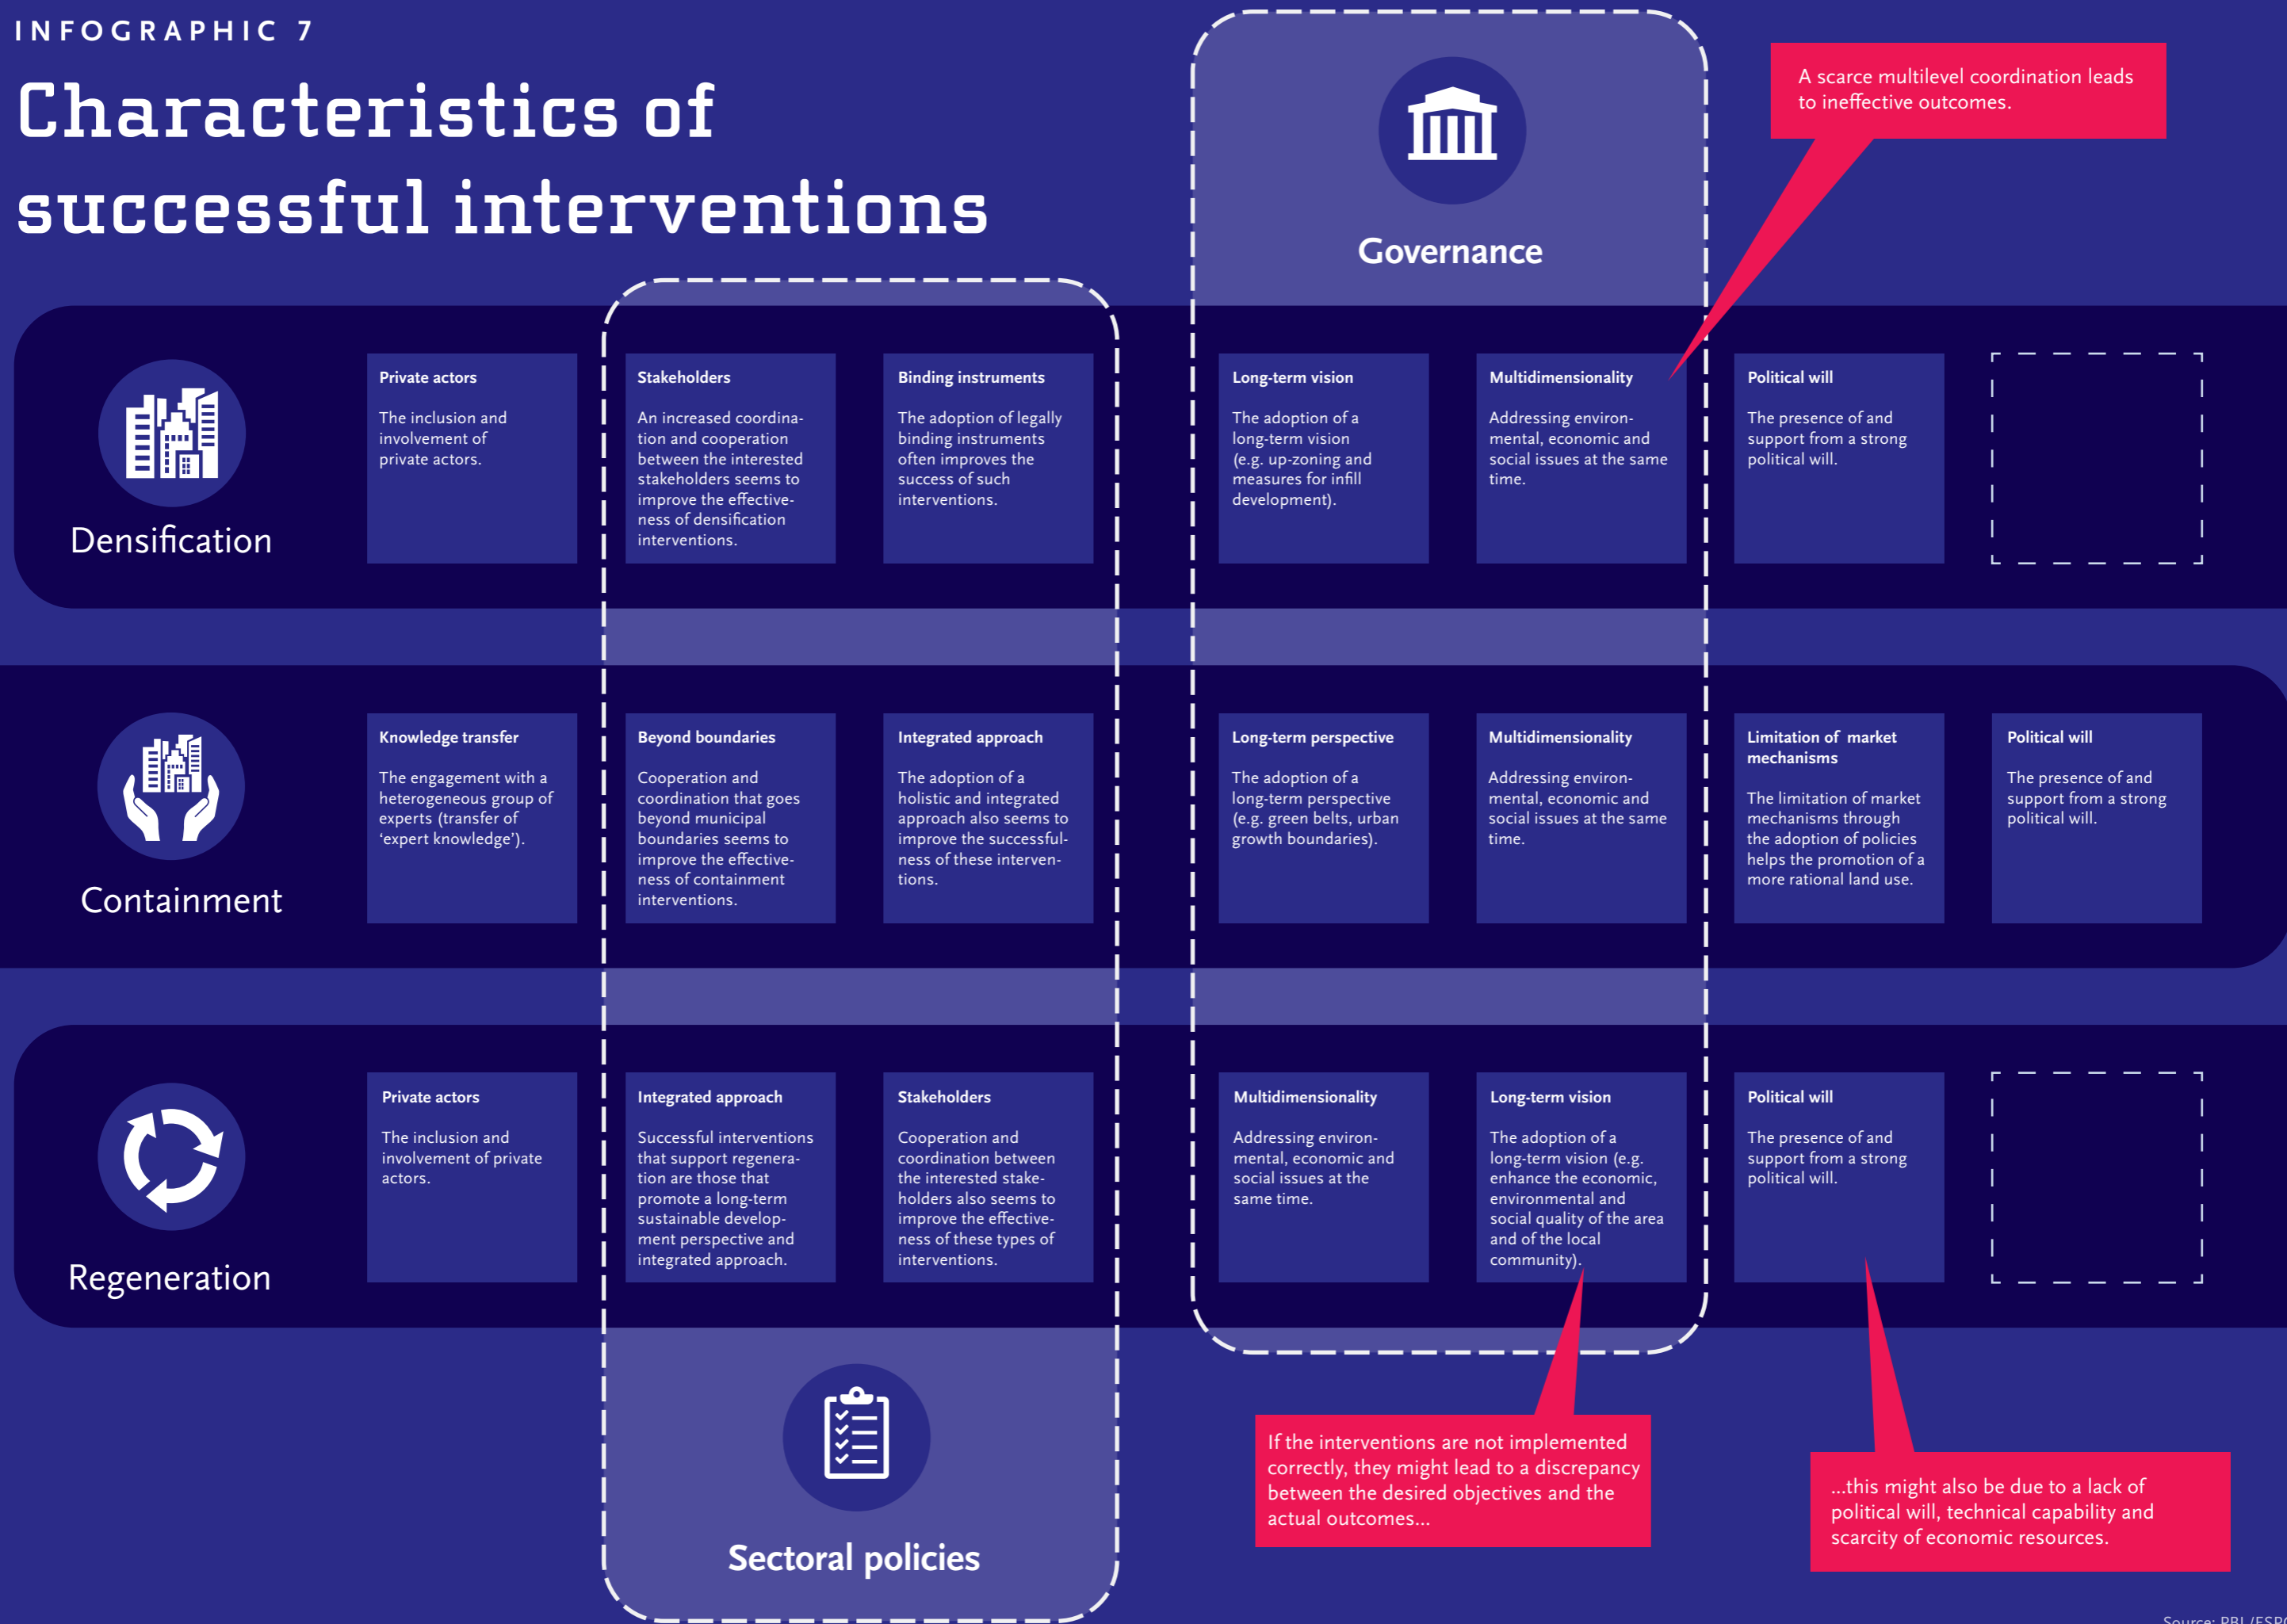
INFOGRAPHIC 7

Characteristics of successful interventions

Governance

A scarce multilevel coordination leads to ineffective outcomes.

Densification

Private actors

The inclusion and involvement of private actors.

Stakeholders

An increased coordination and cooperation between the interested stakeholders seems to improve the effectiveness of densification interventions.

Binding instruments

The adoption of legally binding instruments often improves the success of such interventions.

Long-term vision

The adoption of a long-term vision (e.g. up-zoning and measures for infill development).

Multidimensionality

Addressing environmental, economic and social issues at the same time.

Political will

The presence of and support from a strong political will.

Containment

Knowledge transfer

The engagement with a heterogeneous group of experts (transfer of ‘expert knowledge’).

Beyond boundaries

Cooperation and coordination that goes beyond municipal boundaries seems to improve the effectiveness of containment interventions.

Integrated approach

The adoption of a holistic and integrated approach also seems to improve the successfulness of these interventions.

Long-term perspective

The adoption of a long-term perspective (e.g. green belts, urban growth boundaries).

Multidimensionality

Addressing environmental, economic and social issues at the same time.

Limitation of market mechanisms

The limitation of market mechanisms through the adoption of policies helps the promotion of a more rational land use.

Political will

The presence of and support from a strong political will.

Regeneration

Private actors

The inclusion and involvement of private actors.

Integrated approach

Successful interventions that support regeneration are those that promote a long-term sustainable development perspective and integrated approach.

Stakeholders

Cooperation and coordination between the interested stakeholders also seems to improve the effectiveness of these types of interventions.

Multidimensionality

Addressing environmental, economic and social issues at the same time.

Long-term vision

The adoption of a long-term vision (e.g. enhance the economic, environmental and social quality of the area and of the local community).

Political will

The presence of and support from a strong political will.

Sectoral policies

If the interventions are not implemented correctly, they might lead to a discrepancy between the desired objectives and the actual outcomes...

...this might also be due to a lack of political will, technical capability and scarcity of economic resources.

Source: PBL/ESP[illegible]